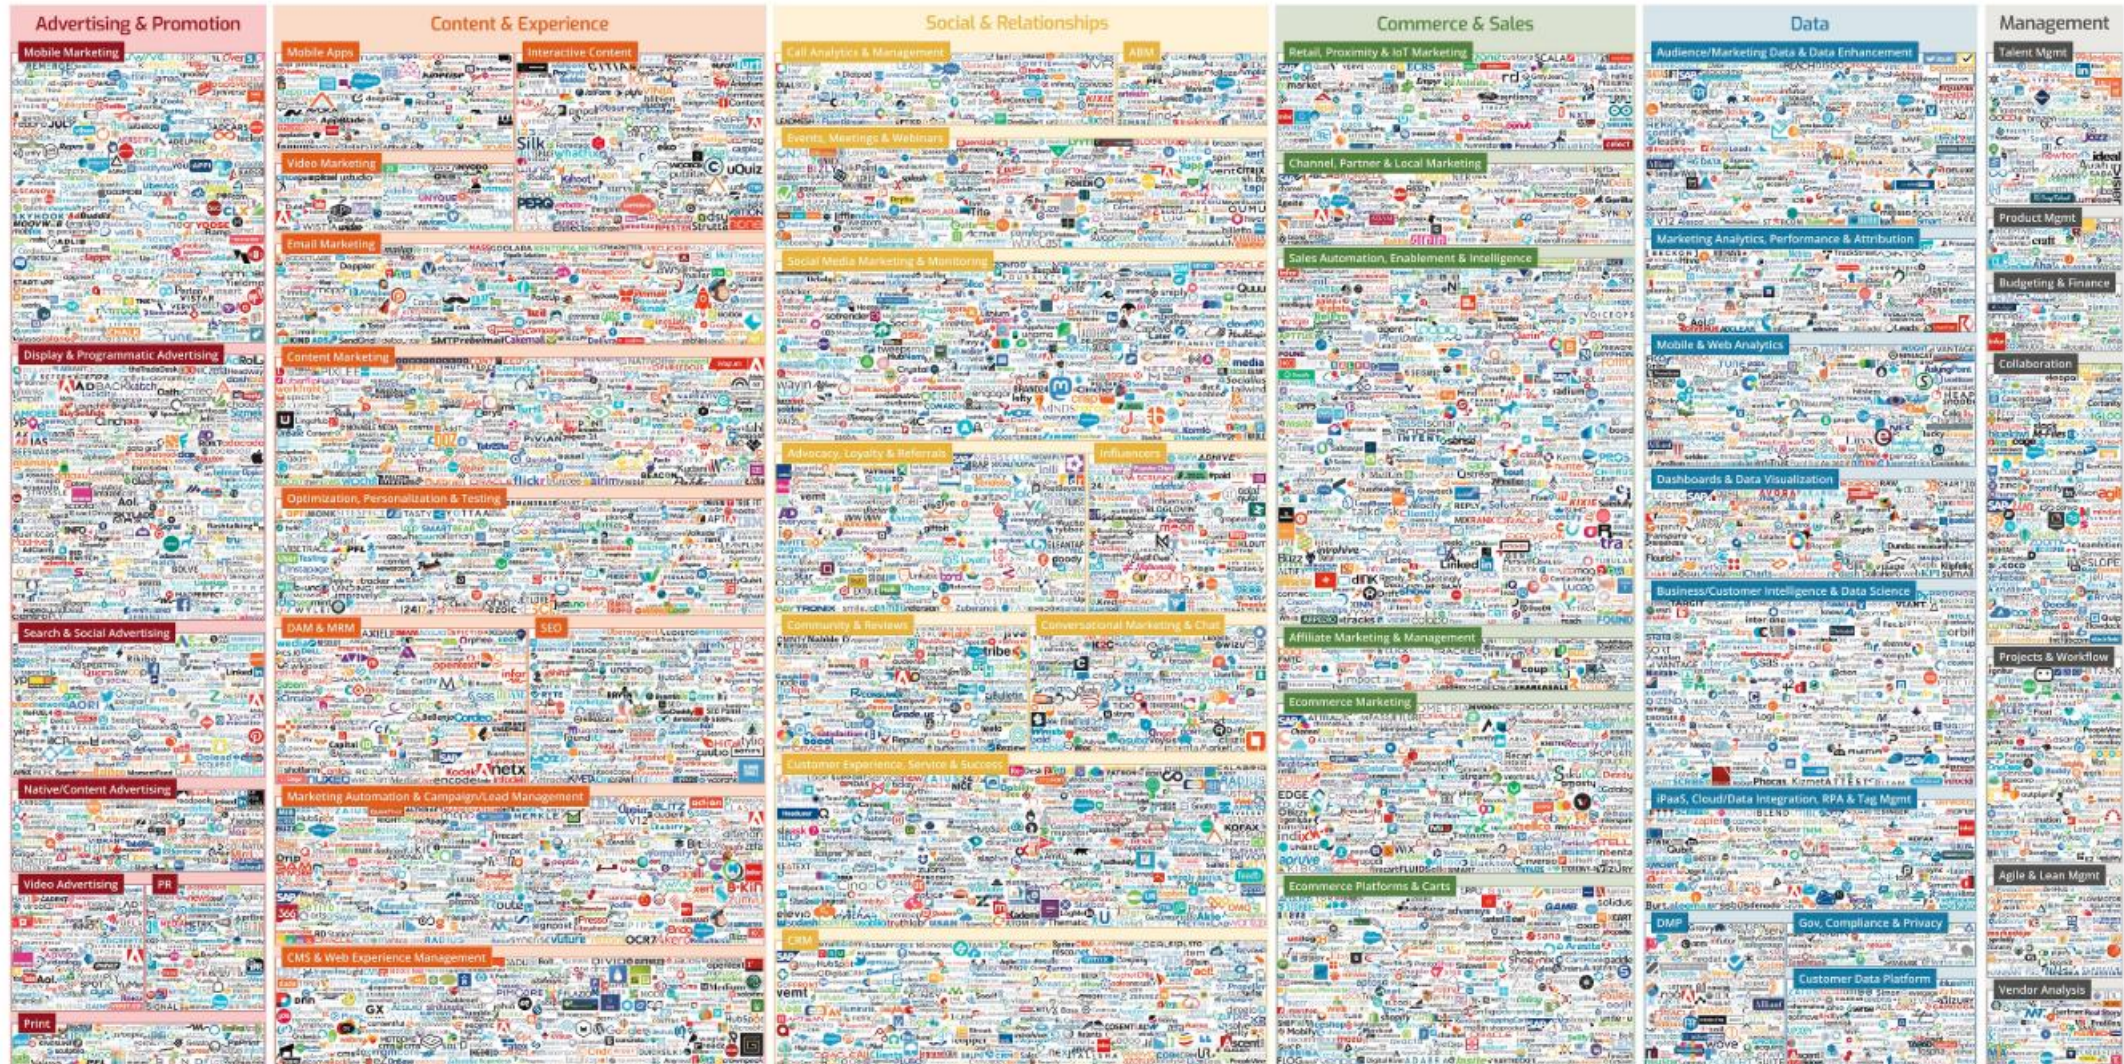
Advertising & Promotion

Mobile Marketing

Display & Programmatic Advertising

Search & Social Advertising

Native/Content Advertising

Video Advertising

PR

Print

Content & Experience

Mobile Apps

Interactive Content

Video Marketing

Email Marketing

Content Marketing

Optimization, Personalization & Testing

DAM & MRM

SEO

Marketing Automation & Campaign/Lead Management

CMS & Web Experience Management

Social & Relationships

Call Analytics & Management

ABM

Events, Meetings & Webinars

Social Media Marketing & Monitoring

Advocacy, Loyalty & Referrals

Influencers

Community & Reviews

Conversational Marketing & Chat

Customer Experience, Service & Success

CRM

Commerce & Sales

Retail, Proximity & IoT Marketing

Channel, Partner & Local Marketing

Sales Automation, Enablement & Intelligence

Affiliate Marketing & Management

Ecommerce Marketing

Ecommerce Platforms & Carts

Data

Audience/Marketing Data & Data Enhancement

Marketing Analytics, Performance & Attribution

Mobile & Web Analytics

Dashboards & Data Visualization

Business/Customer Intelligence & Data Science

iPaaS, Cloud/Data Integration, RPA & Tag Mgmt

DMP

Gov, Compliance & Privacy

Customer Data Platform

Management

Talent Mgmt

Product Mgmt

Budgeting & Finance

Collaboration

Projects & Workflow

Agile & Lean Mgmt

Vendor Analysis